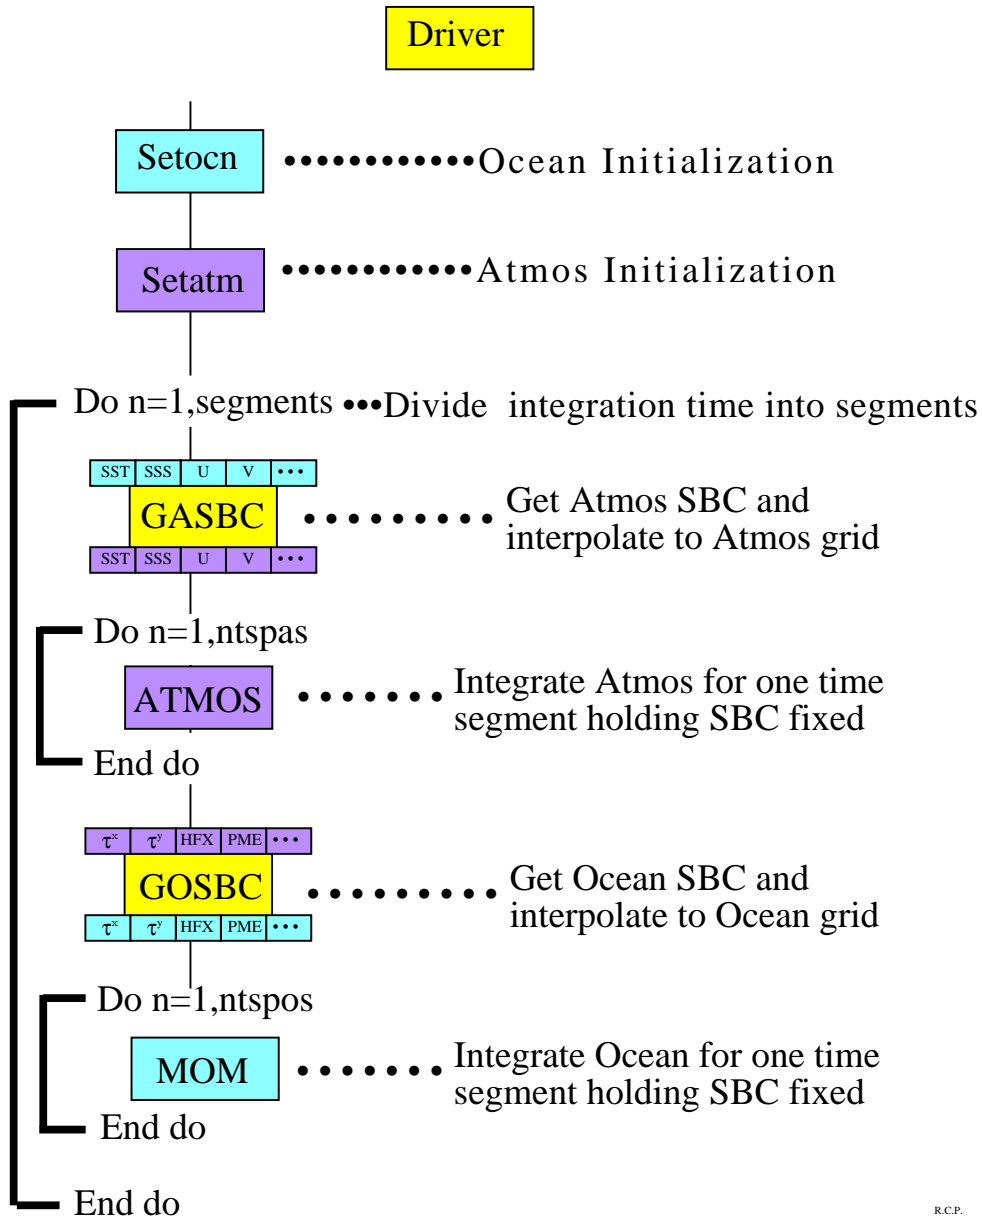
Driver

Setocn ••••••••••••Ocean Initialization

Setatm ••••••••••••Atmos Initialization

Do n=1,segments •••Divide integration time into segments

| SST | SSS | U | V | ••• |
|---|---|---|---|---|

GASBC ••••••••• Get Atmos SBC and interpolate to Atmos grid

| SST | SSS | U | V | ••• |
|---|---|---|---|---|

Do n=1,ntspas

ATMOS ••••••• Integrate Atmos for one time segment holding SBC fixed

End do

| $\tau^x$ | $\tau^y$ | HFX | PME | ••• |
|---|---|---|---|---|

GOSBC ••••••••• Get Ocean SBC and interpolate to Ocean grid

| $\tau^x$ | $\tau^y$ | HFX | PME | ••• |
|---|---|---|---|---|

Do n=1,ntspos

MOM ••••••• Integrate Ocean for one time segment holding SBC fixed

End do

End do

R.C.P.